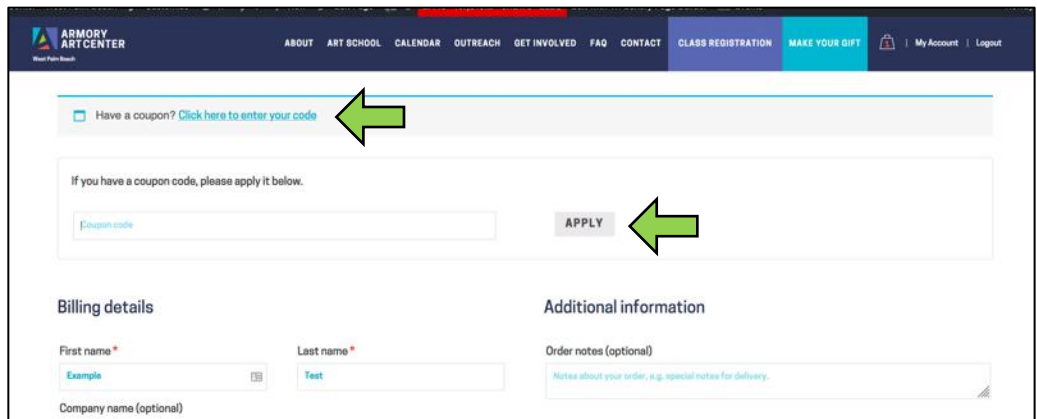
ARMORY ARTCENTER
West Palm Beach

ABOUT ART SCHOOL CALENDAR OUTREACH GET INVOLVED FAQ CONTACT CLASS REGISTRATION MAKE YOUR GIFT 1 | My Account | Logout

Have a coupon? Click here to enter your code

If you have a coupon code, please apply it below.

Coupon code

APPLY

Billing details

First name *
Example

Last name *
Test

Company name (optional)

Additional information

Order notes (optional)
Notes about your order, e.g. special notes for delivery.